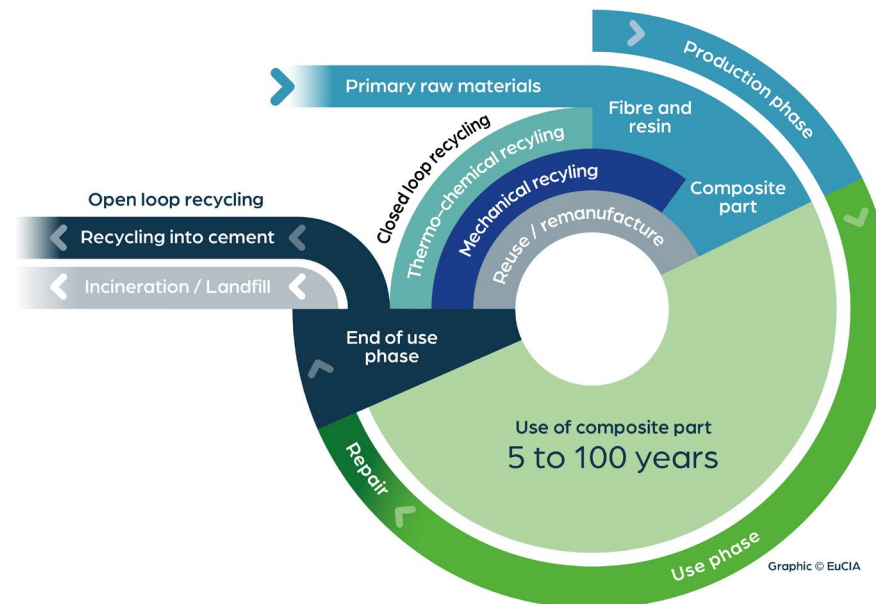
Production phase

Primary raw materials

Fibre and resin

Closed loop recycling

Thermo-chemical recyling

Mechanical recyling

Composite part

Reuse / remanufacture

Open loop recycling

Recycling into cement

Incineration / Landfill

End of use phase

Use of composite part
5 to 100 years

Repair

Use phase

Graphic © EuCIA